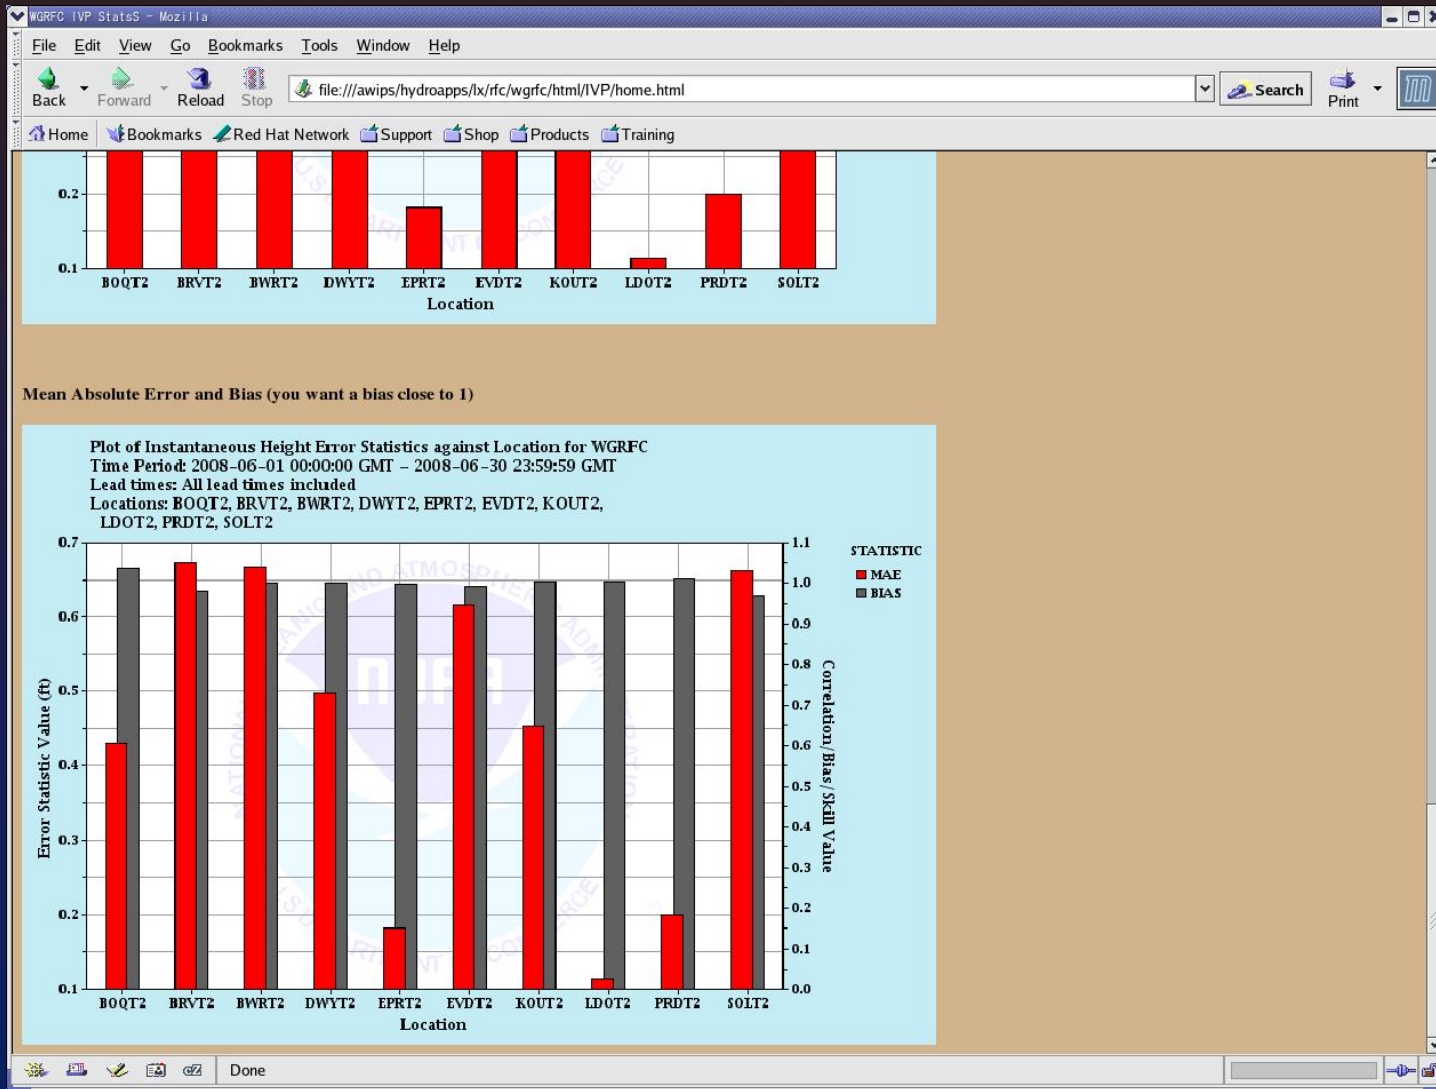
WGRFC IVP StatsS - Mozilla

File Edit View Go Bookmarks Tools Window Help

Back Forward Reload Stop file:///awips/hydroapps/lx/rfc/wgrfc/html/IVP/home.html Search Print

Home Bookmarks Red Hat Network Support Shop Products Training

0.2
0.1
BOQT2 BRVT2 BWRT2 DWYT2 EPRT2 EVDT2 KOUT2 LDOT2 PRDT2 SOLT2
Location

Mean Absolute Error and Bias (you want a bias close to 1)

Plot of Instantaneous Height Error Statistics against Location for WGRFC
Time Period: 2008-06-01 00:00:00 GMT – 2008-06-30 23:59:59 GMT
Lead times: All lead times included
Locations: BOQT2, BRVT2, BWRT2, DWYT2, EPRT2, EVDT2, KOUT2, LDOT2, PRDT2, SOLT2

Error Statistic Value (ft)
0.7
0.6
0.5
0.4
0.3
0.2
0.1

Correlation/Bias/Skill Value
1.1
1.0
0.9
0.8
0.7
0.6
0.5
0.4
0.3
0.2
0.1
0.0

STATISTIC
MAE
BIAS

BOQT2 BRVT2 BWRT2 DWYT2 EPRT2 EVDT2 KOUT2 LDOT2 PRDT2 SOLT2
Location

Done